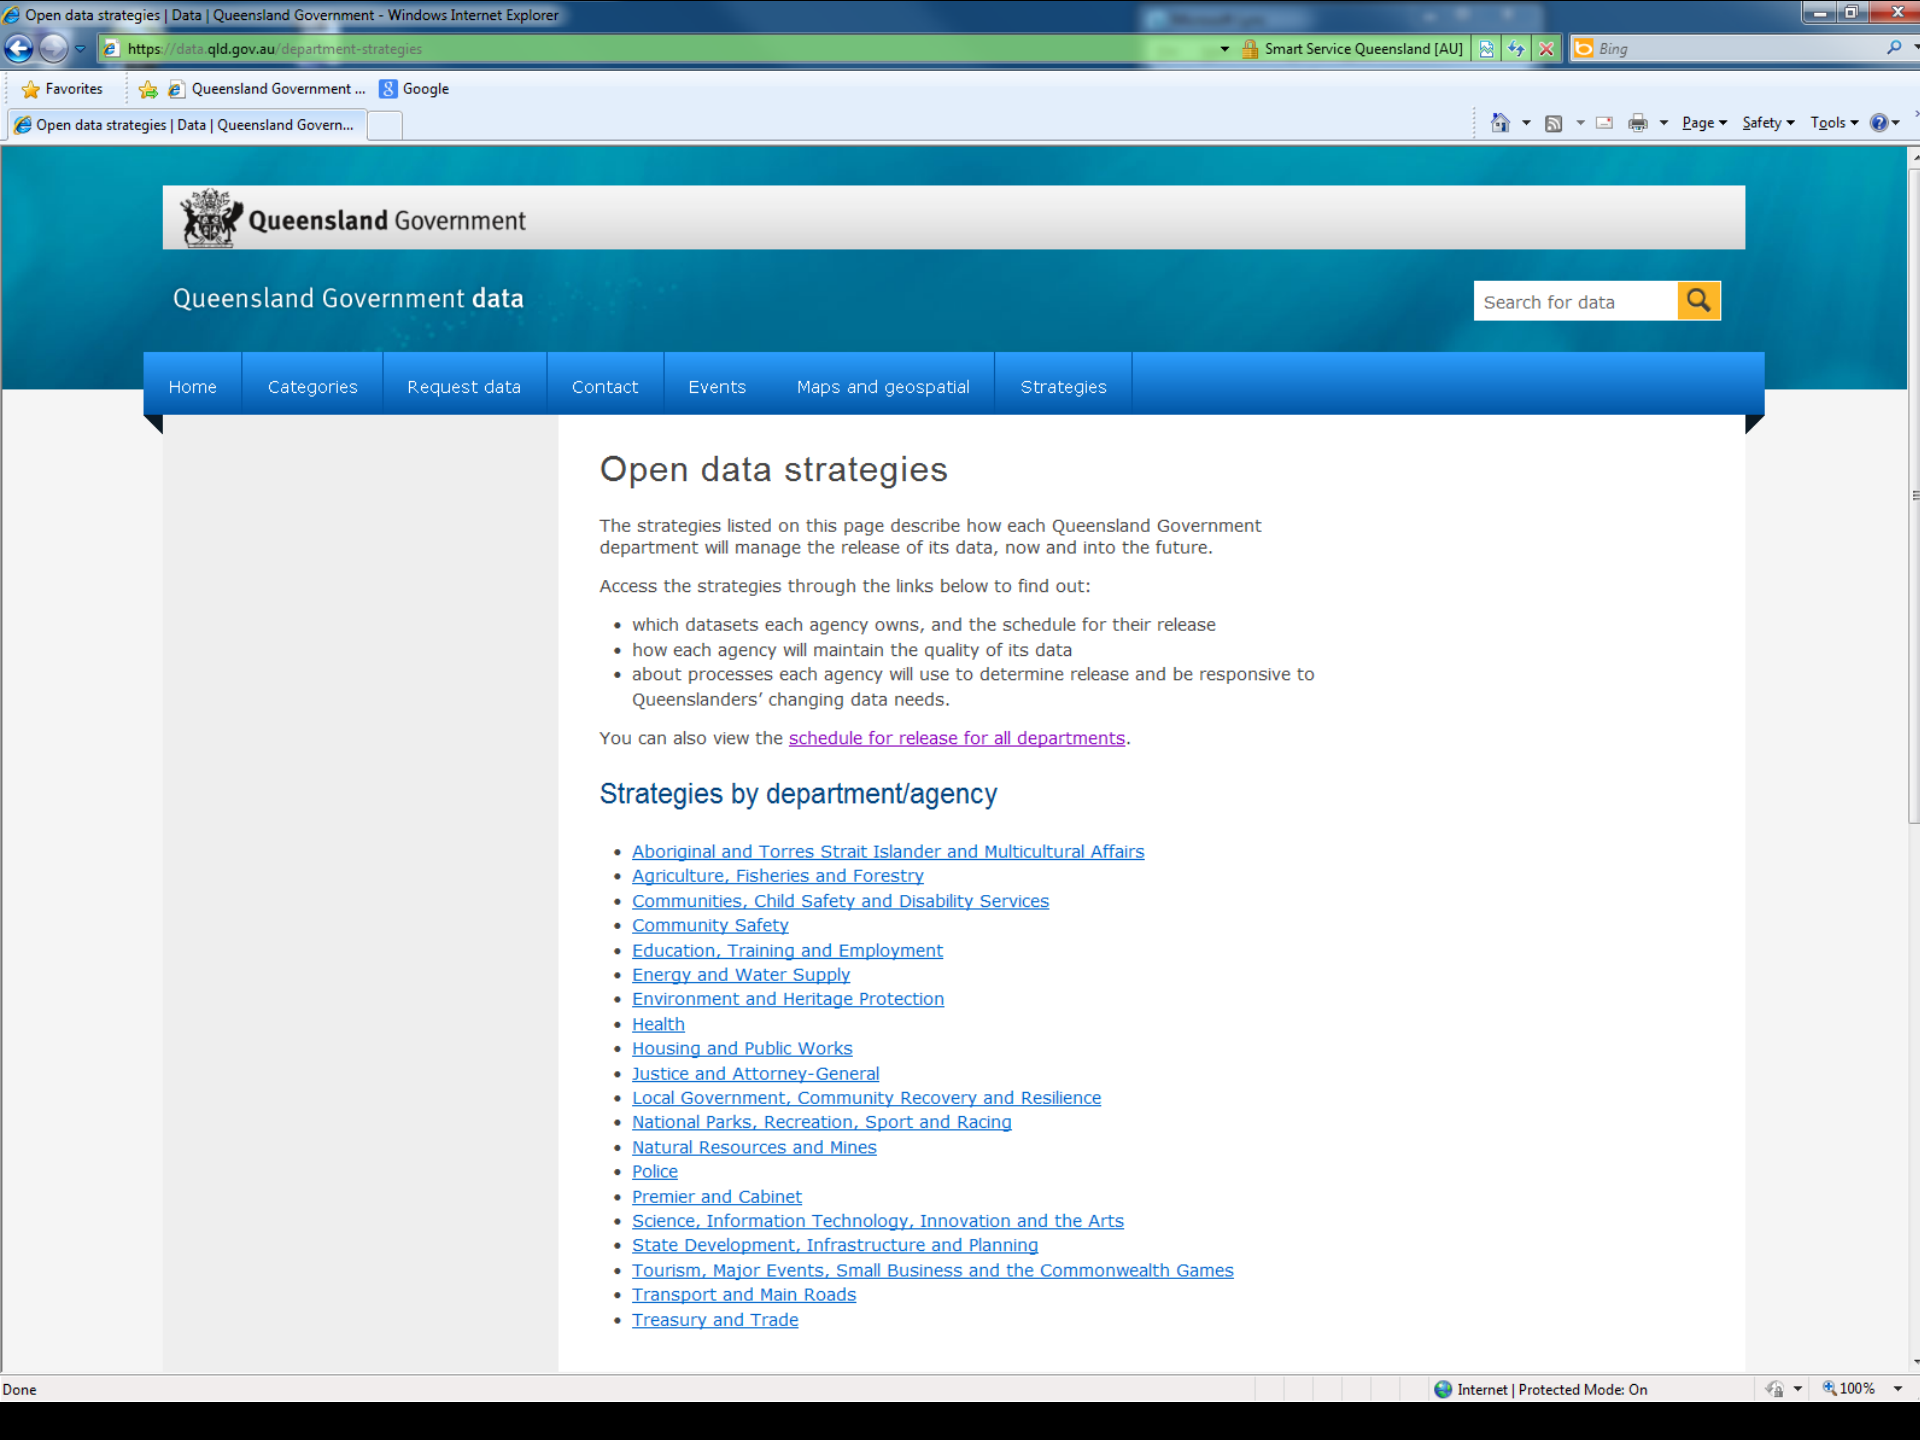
Open data strategies | Data | Queensland Government - Windows Internet Explorer

https://data.qld.gov.au/department-strategies

Smart Service Queensland [AU]

Bing

Favorites

Queensland Government ...

Google

Open data strategies | Data | Queensland Govern...

Page ▾ Safety ▾ Tools ▾

Queensland Government

Queensland Government data

Search for data

Home | Categories | Request data | Contact | Events | Maps and geospatial | Strategies

Open data strategies

The strategies listed on this page describe how each Queensland Government department will manage the release of its data, now and into the future.

Access the strategies through the links below to find out:

- which datasets each agency owns, and the schedule for their release
- how each agency will maintain the quality of its data
- about processes each agency will use to determine release and be responsive to Queenslanders' changing data needs.

You can also view the schedule for release for all departments.

Strategies by department/agency

- Aboriginal and Torres Strait Islander and Multicultural Affairs
- Agriculture, Fisheries and Forestry
- Communities, Child Safety and Disability Services
- Community Safety
- Education, Training and Employment
- Energy and Water Supply
- Environment and Heritage Protection
- Health
- Housing and Public Works
- Justice and Attorney-General
- Local Government, Community Recovery and Resilience
- National Parks, Recreation, Sport and Racing
- Natural Resources and Mines
- Police
- Premier and Cabinet
- Science, Information Technology, Innovation and the Arts
- State Development, Infrastructure and Planning
- Tourism, Major Events, Small Business and the Commonwealth Games
- Transport and Main Roads
- Treasury and Trade

Done

Internet | Protected Mode: On

100%